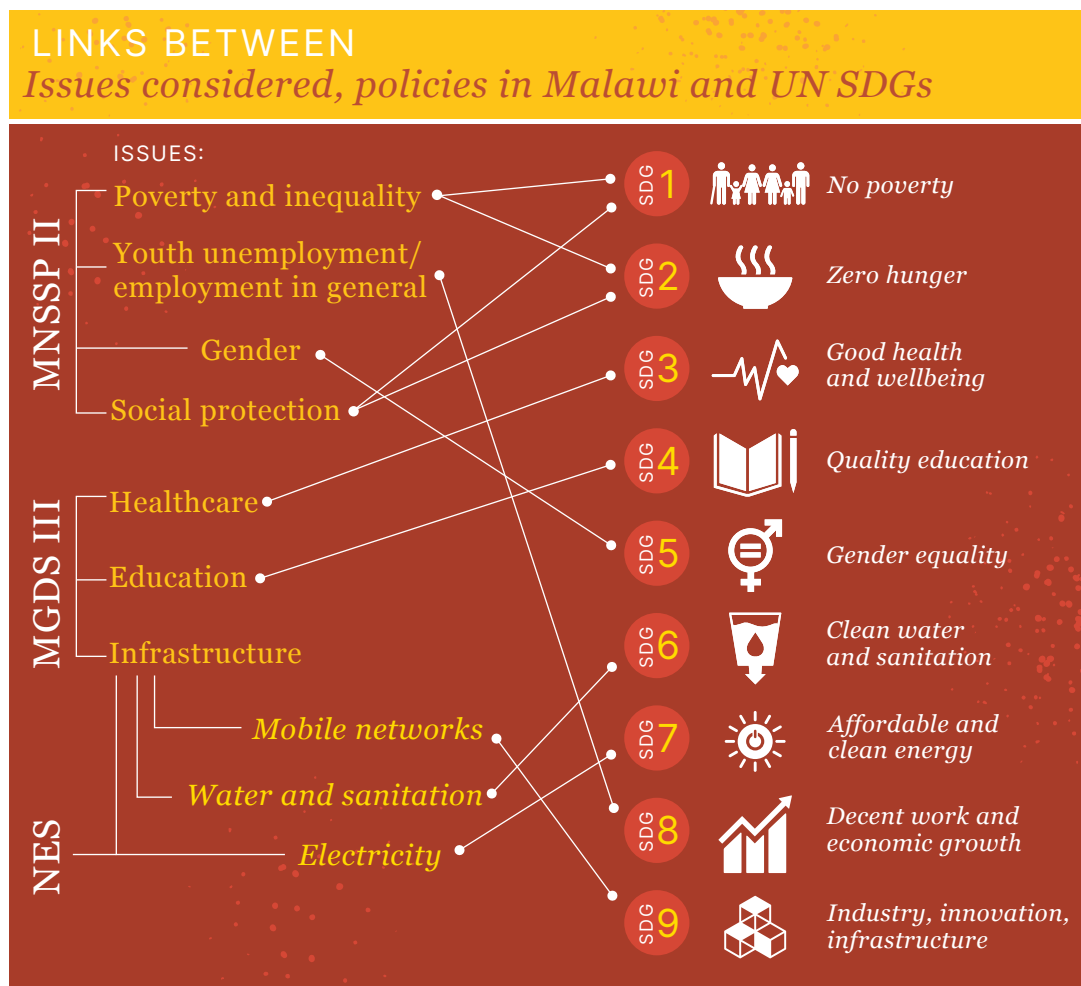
LINKS BETWEEN
Issues considered, policies in Malawi and UN SDGs

ISSUES:

MNSSP II
Poverty and inequality
Youth unemployment/ employment in general
Gender
Social protection

MGDS III
Healthcare
Education
Infrastructure

NES
Mobile networks
Water and sanitation
Electricity

SDG 1 No poverty
SDG 2 Zero hunger
SDG 3 Good health and wellbeing
SDG 4 Quality education
SDG 5 Gender equality
SDG 6 Clean water and sanitation
SDG 7 Affordable and clean energy
SDG 8 Decent work and economic growth
SDG 9 Industry, innovation, infrastructure